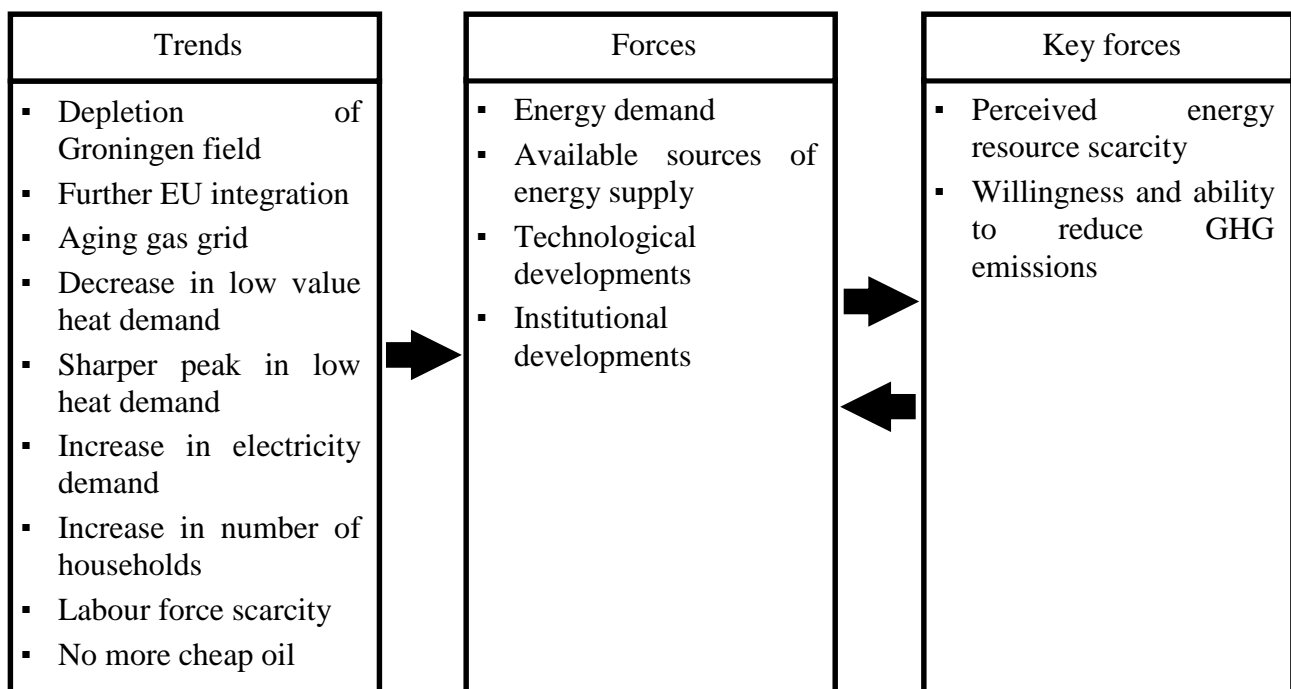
Trends

- Depletion of Groningen field
- Further EU integration
- Aging gas grid
- Decrease in low value heat demand
- Sharper peak in low heat demand
- Increase in electricity demand
- Increase in number of households
- Labour force scarcity
- No more cheap oil

Forces

- Energy demand
- Available sources of energy supply
- Technological developments
- Institutional developments

Key forces

- Perceived energy resource scarcity
- Willingness and ability to reduce GHG emissions